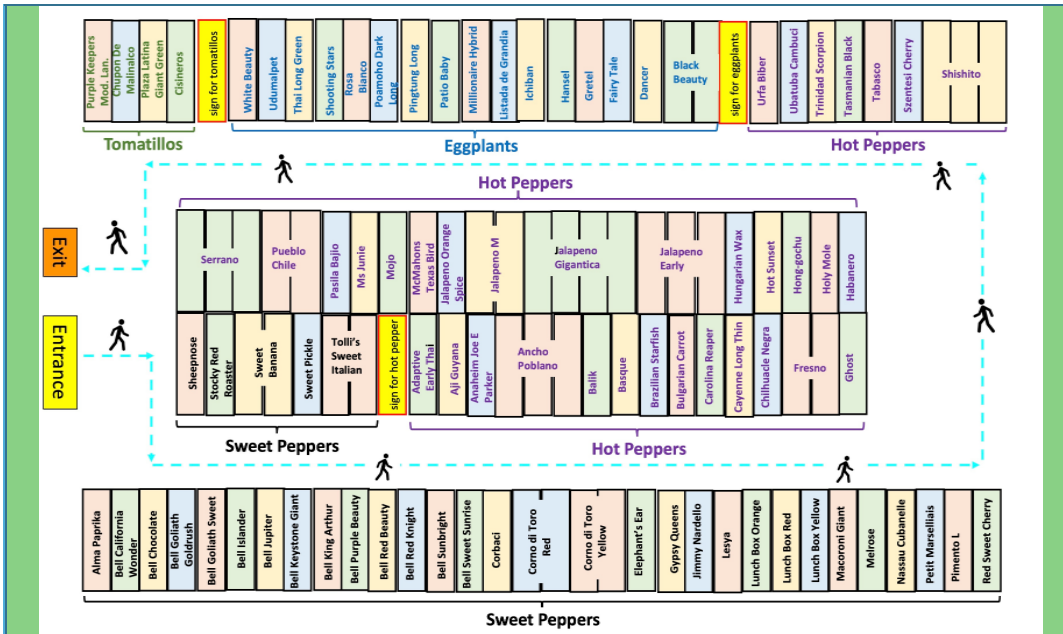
Purple Keepers Mod. Lan.
Chupon De Malinalco
Plaza Latina Giant Green
Cisineros
sign for tomatillos
White Beauty
Udumalpet
Thai Long Green
Shooting Stars
Rosa Bianco
Poamoho Dark Long
Pingtung Long
Patio Baby
Millionaire Hybrid
Listada de Grandia
Ichiban
Hansel
Gretel
Fairy Tale
Dancer
Black Beauty
sign for eggplants
Urfa Biber
Ubatuba Cambuci
Trinidad Scorpion
Tasmanian Black
Tabasco
Szentesi Cherry
Shishito

Tomatillos
Eggplants
Hot Peppers

Hot Peppers

Exit
Entrance

Serrano
Pueblo Chile
Pasila Bajio
Ms Junie
Mojo
McMahons Texas Bird
Jalapeno Orange Spice
Jalapeno M
Jalapeno Gigantica
Jalapeno Early
Hungarian Wax
Hot Sunset
Hong-gochu
Holy Mole
Habanero

Sheepnose
Stocky Red Roaster
Sweet Banana
Sweet Pickle
Tolli's Sweet Italian
sign for hot pepper
Adaptive Early Thai
Aji Guyana
Anaheim Joe E Parker
Ancho Poblano
Balik
Basque
Brazilian Starfish
Bulgarian Carrot
Carolina Reaper
Cayenne Long Thin
Chilhuacle Negra
Fresno
Ghost

Sweet Peppers
Hot Peppers

Alma Paprika
Bell California Wonder
Bell Chocolate
Bell Goliath Goldrush
Bell Goliath Sweet
Bell Islander
Bell Jupiter
Bell Keystone Giant
Bell King Arthur
Bell Purple Beauty
Bell Red Beauty
Bell Red Knight
Bell Sunbright
Bell Sweet Sunrise
Corbaci
Corno di Toro Red
Corno di Toro Yellow
Elephant's Ear
Gypsy Queens
Jimmy Nardello
Lesya
Lunch Box Orange
Lunch Box Red
Lunch Box Yellow
Macaroni Giant
Melrose
Nassau Cubanelle
Petit Marselliais
Pimento L
Red Sweet Cherry

Sweet Peppers